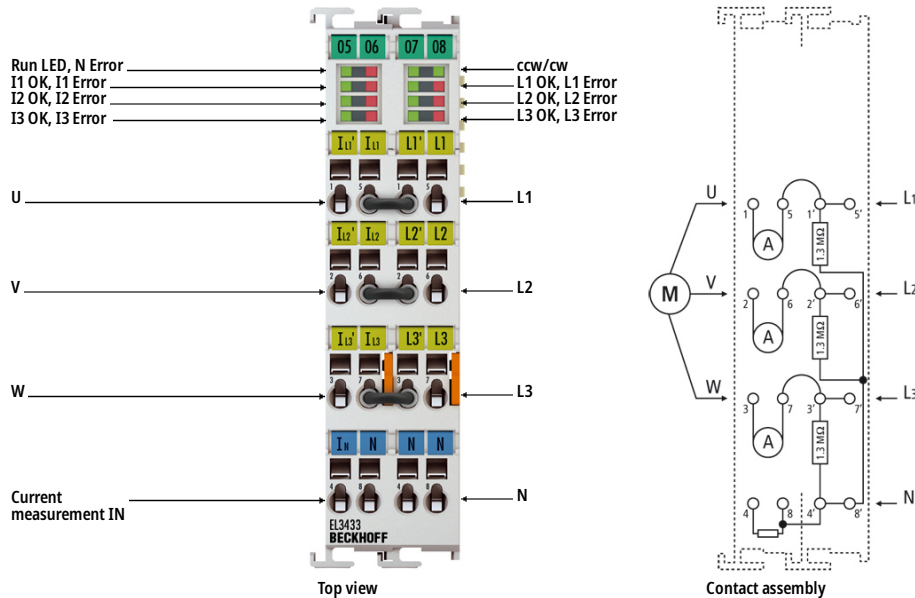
05 06 07 08

Run LED, N Error
I1 OK, I1 Error
I2 OK, I2 Error
I3 OK, I3 Error

ccw/cw
L1 OK, L1 Error
L2 OK, L2 Error
L3 OK, L3 Error

$I_{L1}'$ $I_{L1}$ L1' L1

1 5 1 5

U

L1

$I_{L2}'$ $I_{L2}$ L2' L2

2 6 2 6

V

L2

$I_{L3}'$ $I_{L3}$ L3' L3

3 7 3 7

W

L3

$I_N$ N N N

4 8 4 8

Current measurement IN

N

EL3433
BECKHOFF

Top view

U
V
W
M
1 5 1' 5'
A
1.3 MΩ
L1
2 6 2' 6'
A
1.3 MΩ
L2
3 7 3' 7'
A
1.3 MΩ
L3
4 8 4' 8'
N

Contact assembly